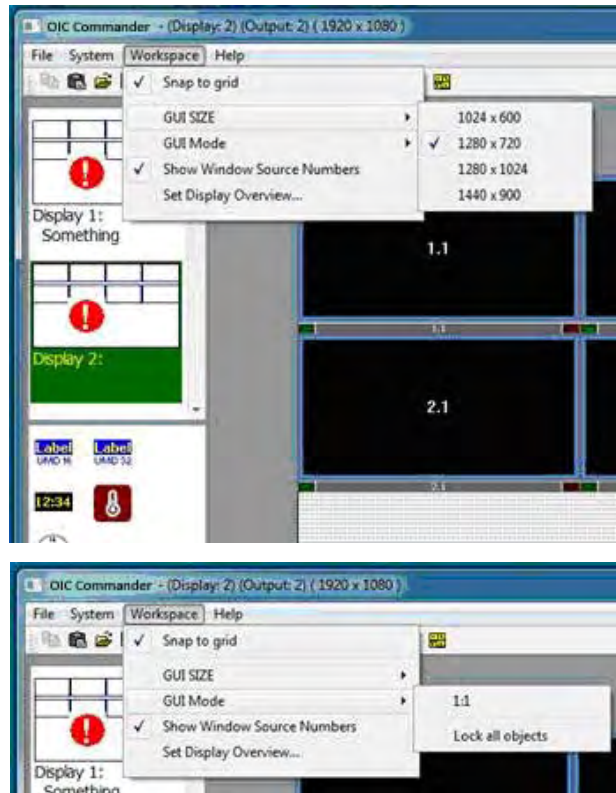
OIC Commander - (Display: 2) (Output: 2) ( 1920 x 1080 )
File System Workspace Help
✓ Snap to grid
GUI SIZE
GUI Mode
✓ Show Window Source Numbers
Set Display Overview...
1024 x 600
✓ 1280 x 720
1280 x 1024
1440 x 900
Display 1:
Something
Display 2:
1.1
1.1
2.1
2.1
Label
UMD 16
Label
UMD 32
12:34

OIC Commander - (Display: 2) (Output: 2) ( 1920 x 1080 )
File System Workspace Help
✓ Snap to grid
GUI SIZE
GUI Mode
✓ Show Window Source Numbers
Set Display Overview...
1:1
Lock all objects
Display 1:
Something